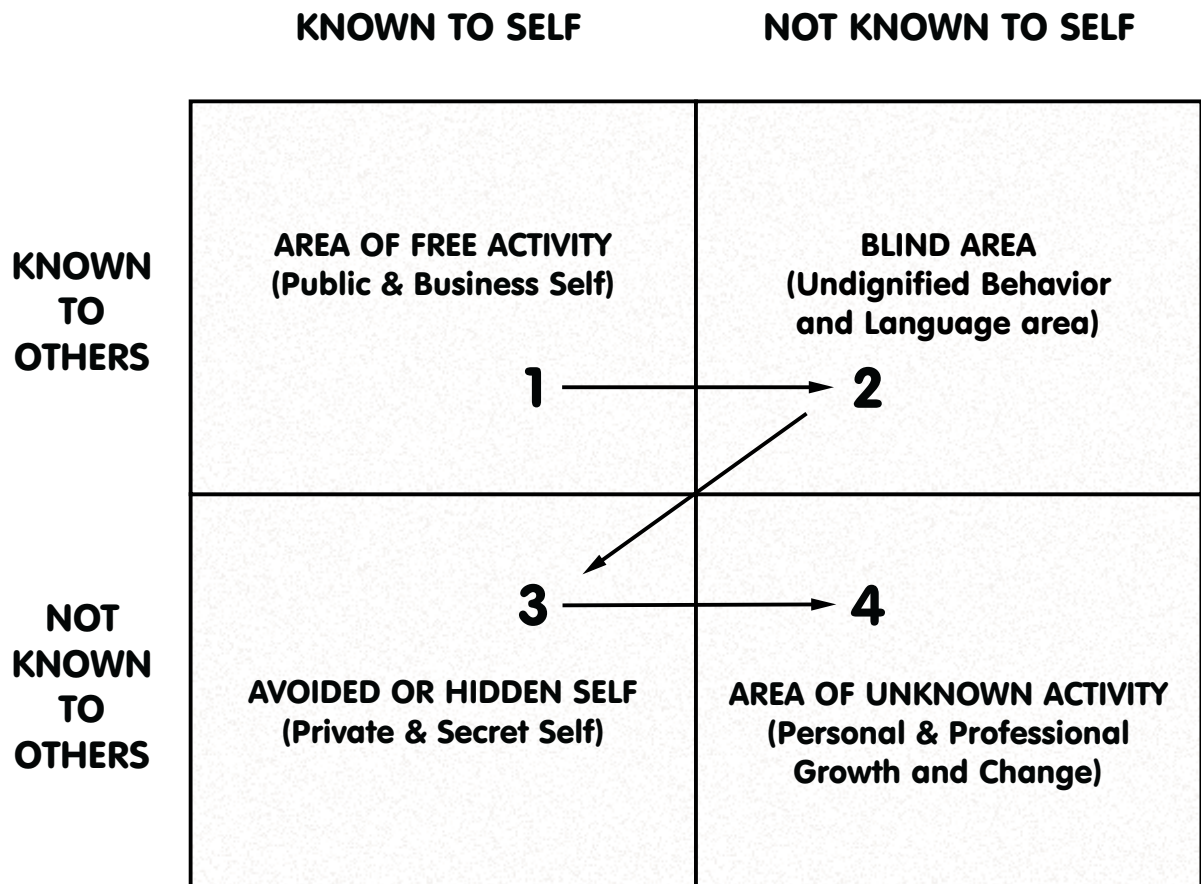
| | KNOWN TO SELF | NOT KNOWN TO SELF |
|---|---|---|
| KNOWN TO OTHERS | AREA OF FREE ACTIVITY (Public & Business Self) 1 | BLIND AREA (Undignified Behavior and Language area) 2 |
| NOT KNOWN TO OTHERS | 3 AVOIDED OR HIDDEN SELF (Private & Secret Self) | 4 AREA OF UNKNOWN ACTIVITY (Personal & Professional Growth and Change) |